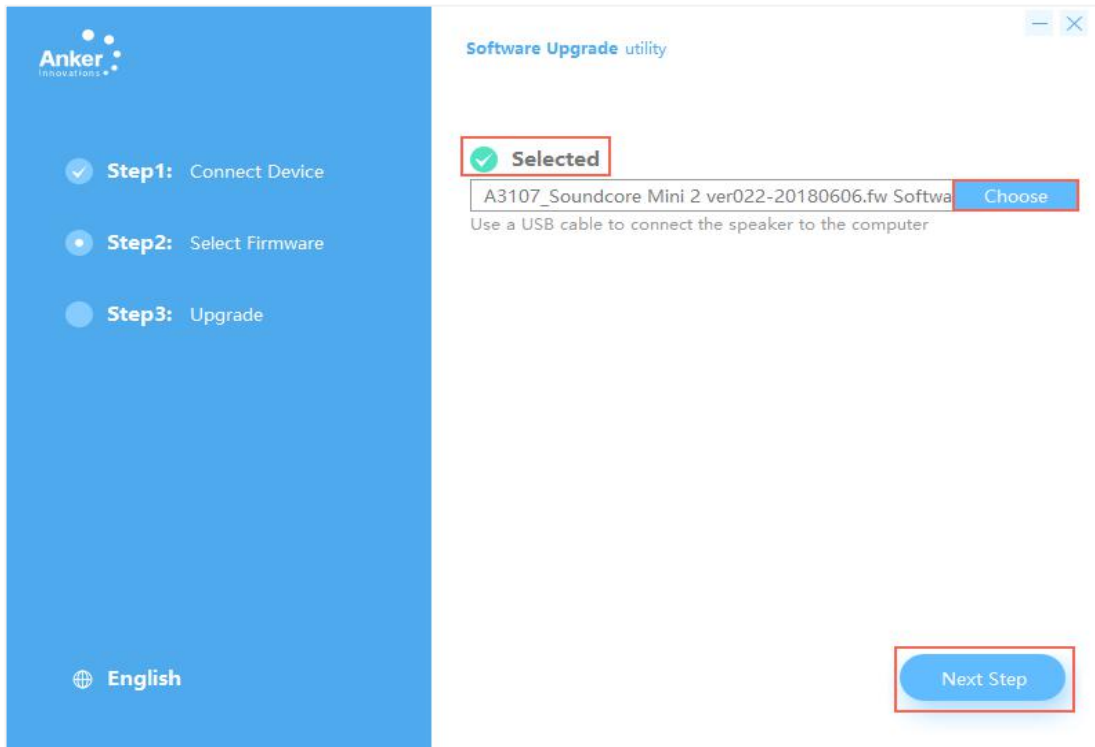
Anker
Innovations

Step1: Connect Device

Step2: Select Firmware

Step3: Upgrade

English

Software Upgrade utility

Selected

A3107_Soundcore Mini 2 ver022-20180606.fw Softwa

Choose

Use a USB cable to connect the speaker to the computer

Next Step